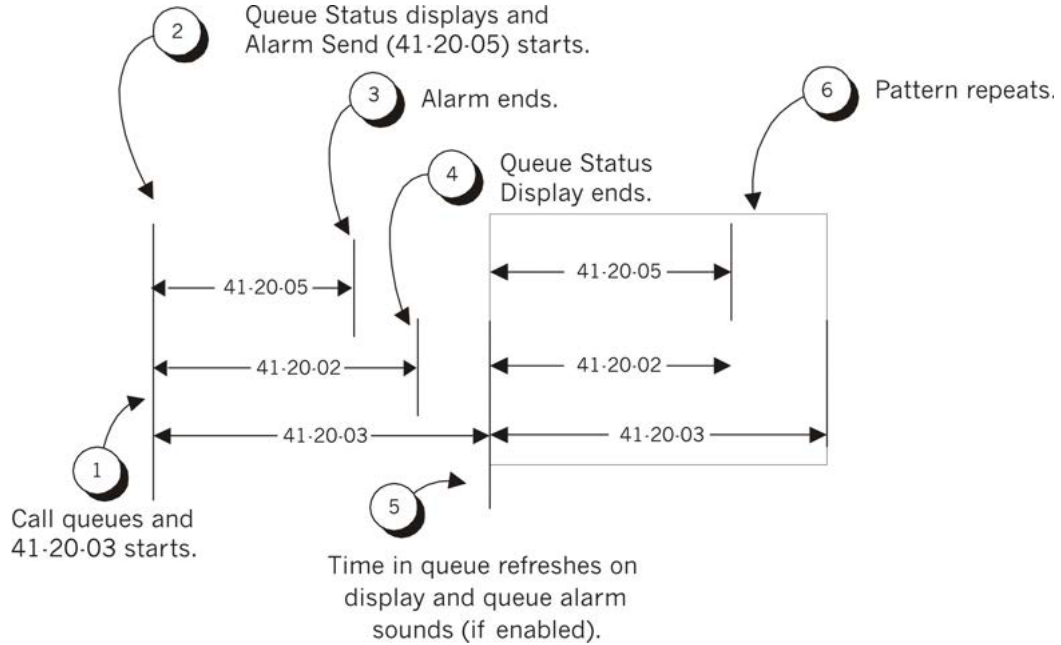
2

Queue Status displays and Alarm Send (41-20-05) starts.

3

Alarm ends.

4

Queue Status Display ends.

6

Pattern repeats.

41-20-05

41-20-02

41-20-03

41-20-05

41-20-02

41-20-03

1

Call queues and 41-20-03 starts.

5

Time in queue refreshes on display and queue alarm sounds (if enabled).